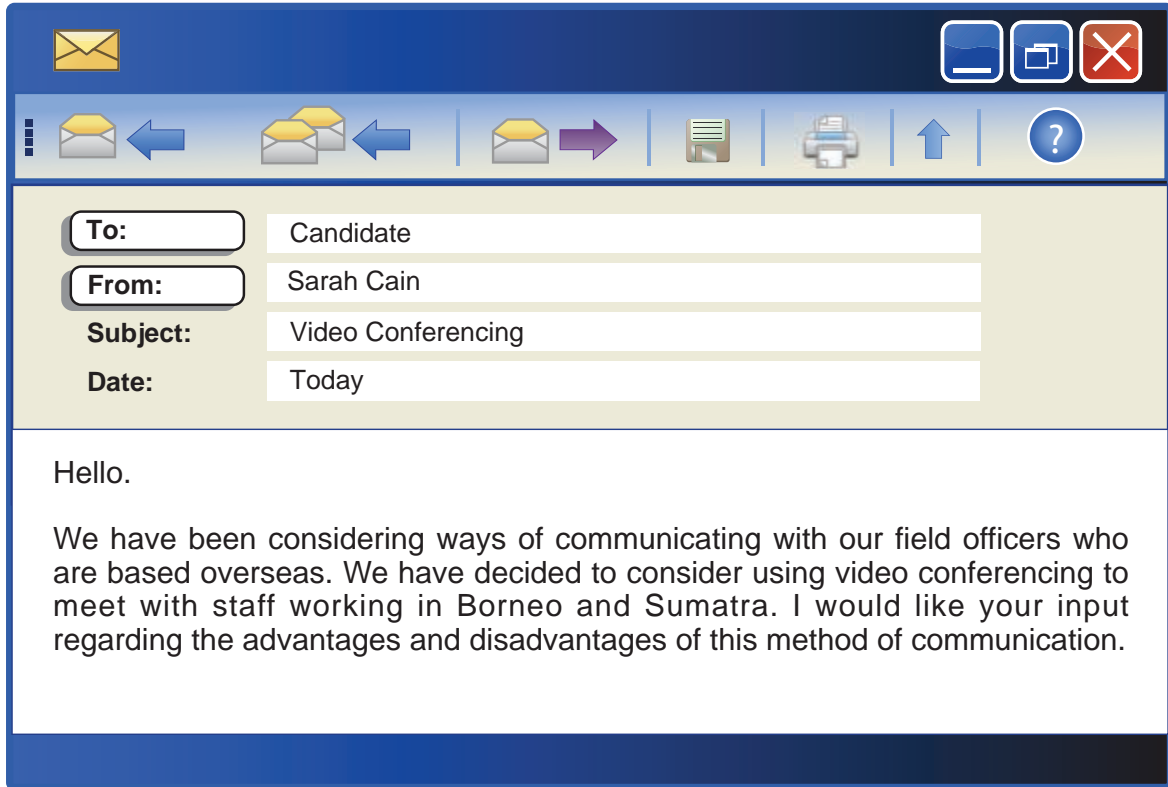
?

To: Candidate
From: Sarah Cain
Subject: Video Conferencing
Date: Today

Hello.

We have been considering ways of communicating with our field officers who are based overseas. We have decided to consider using video conferencing to meet with staff working in Borneo and Sumatra. I would like your input regarding the advantages and disadvantages of this method of communication.